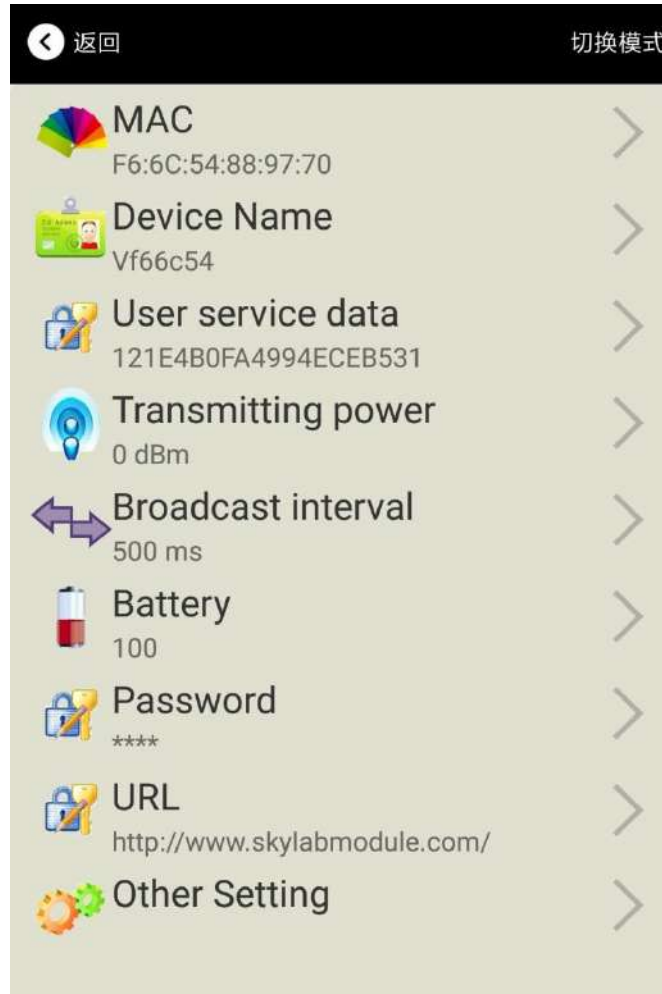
返回

切换模式

MAC
F6:6C:54:88:97:70

Device Name
Vf66c54

User service data
121E4B0FA4994ECEB531

Transmitting power
0 dBm

Broadcast interval
500 ms

Battery
100

Password
****

URL
http://www.skylabmodule.com/

Other Setting